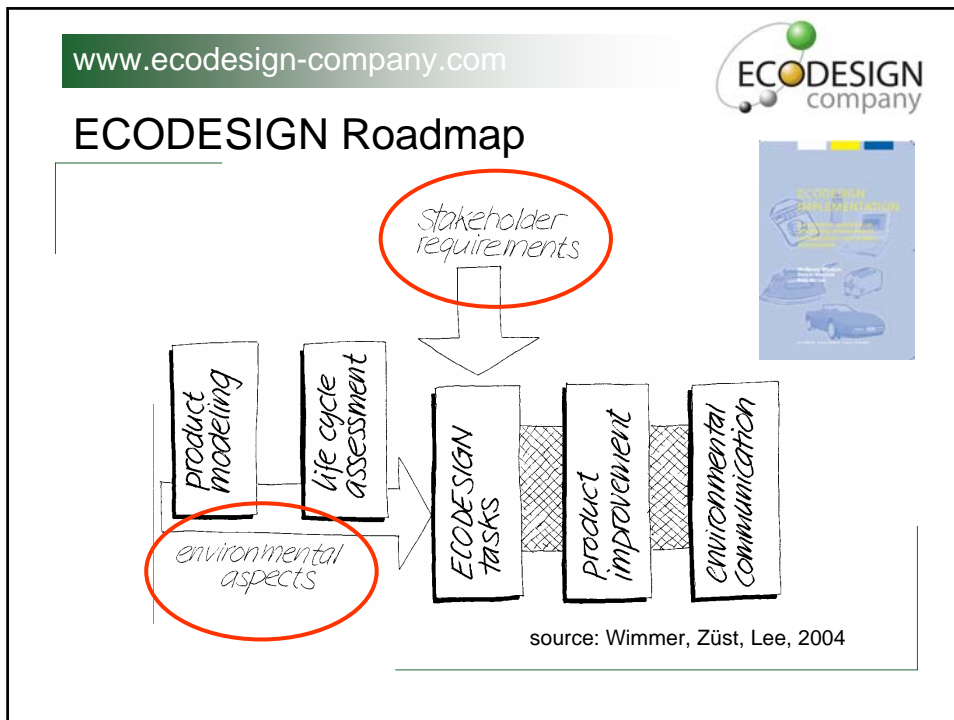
www.ecodesign-company.com

ECODESIGN company

ECODESIGN Roadmap

ECODESIGN IMPLEMENTATION

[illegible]

stakeholder requirements

product modeling

life cycle assessment

environmental aspects

ECODESIGN tasks

product improvement

environmental communication

source: Wimmer, Züst, Lee, 2004